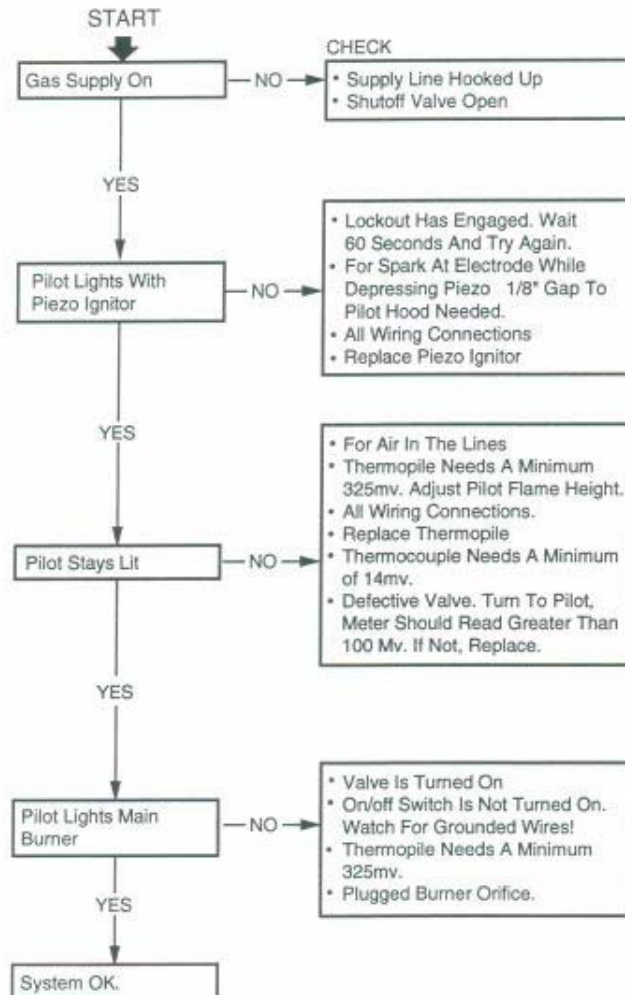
START

Gas Supply On — NO →

CHECK
• Supply Line Hooked Up
• Shutoff Valve Open

YES

Pilot Lights With Piezo Ignitor — NO →

• Lockout Has Engaged. Wait 60 Seconds And Try Again.
• For Spark At Electrode While Depressing Piezo 1/8" Gap To Pilot Hood Needed.
• All Wiring Connections
• Replace Piezo Ignitor

YES

Pilot Stays Lit — NO →

• For Air In The Lines
• Thermopile Needs A Minimum 325mv. Adjust Pilot Flame Height.
• All Wiring Connections.
• Replace Thermopile
• Thermocouple Needs A Minimum of 14mv.
• Defective Valve. Turn To Pilot, Meter Should Read Greater Than 100 Mv. If Not, Replace.

YES

Pilot Lights Main Burner — NO →

• Valve Is Turned On
• On/off Switch Is Not Turned On. Watch For Grounded Wires!
• Thermopile Needs A Minimum 325mv.
• Plugged Burner Orifice.

YES

System OK.